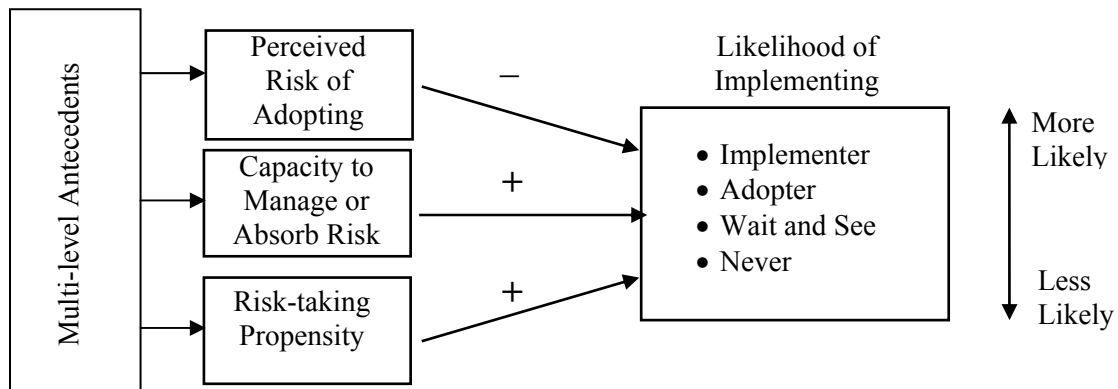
Multi-level Antecedents

Perceived Risk of Adopting

Capacity to Manage or Absorb Risk

Risk-taking Propensity

–

+

+

Likelihood of Implementing

- Implementer
- Adopter
- Wait and See
- Never

More Likely

Less Likely